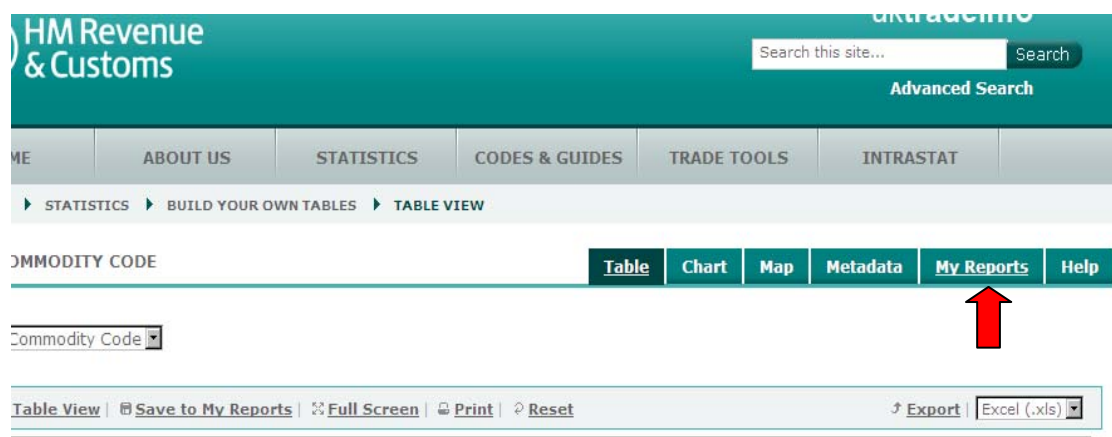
HM Revenue & Customs

uktradeinfo

Search this site... Search

Advanced Search

ME | ABOUT US | STATISTICS | CODES & GUIDES | TRADE TOOLS | INTRASTAT

STATISTICS ▸ BUILD YOUR OWN TABLES ▸ TABLE VIEW

OMMODITY CODE

Table | Chart | Map | Metadata | My Reports | Help

Commodity Code

Table View | Save to My Reports | Full Screen | Print | Reset

Export | Excel (.xls)